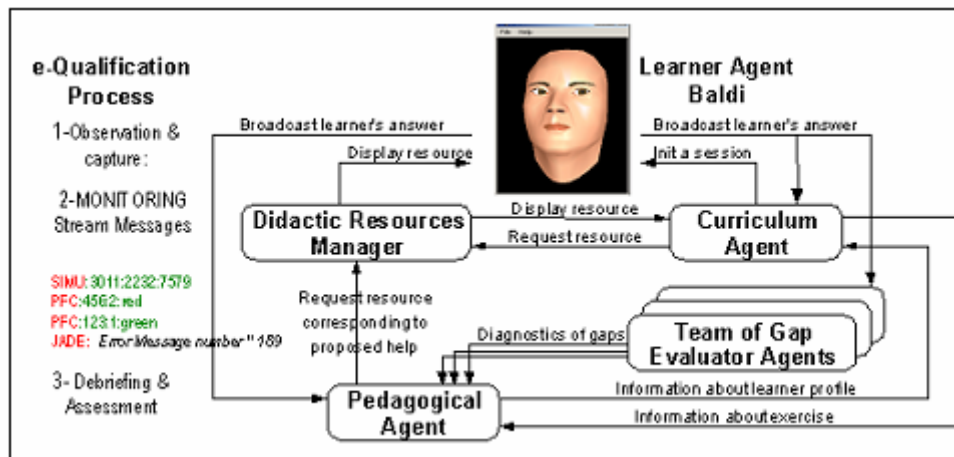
e-Qualification Process

1-Observation & capture:

2-MONITORING Stream Messages

SIMU:3011:2232:7579
PFC:4562:red
PFC:1231:green
JADE: Error Message number " 189

3- Debriefing & Assessment

Learner Agent Baldi

Broadcast learner's answer

Display resource

Broadcast learner's answer

Init a session

Didactic Resources Manager

Display resource

Request resource

Curriculum Agent

Request resource corresponding to proposed help

Diagnostics of gaps

Team of Gap Evaluator Agents

Pedagogical Agent

Information about learner profile

Information about exercise